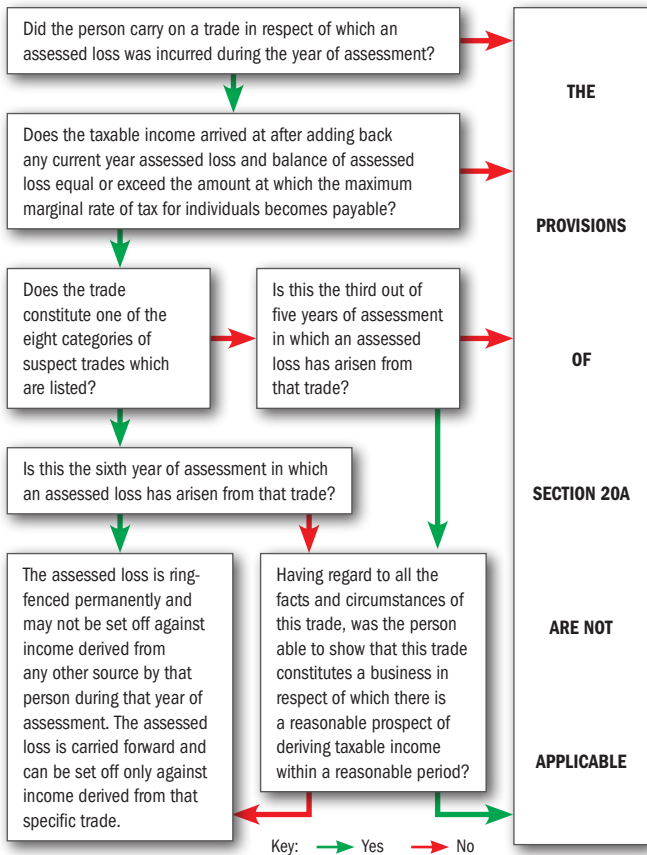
Did the person carry on a trade in respect of which an assessed loss was incurred during the year of assessment?

Does the taxable income arrived at after adding back any current year assessed loss and balance of assessed loss equal or exceed the amount at which the maximum marginal rate of tax for individuals becomes payable?

Does the trade constitute one of the eight categories of suspect trades which are listed?

Is this the third out of five years of assessment in which an assessed loss has arisen from that trade?

Is this the sixth year of assessment in which an assessed loss has arisen from that trade?

The assessed loss is ring-fenced permanently and may not be set off against income derived from any other source by that person during that year of assessment. The assessed loss is carried forward and can be set off only against income derived from that specific trade.

Having regard to all the facts and circumstances of this trade, was the person able to show that this trade constitutes a business in respect of which there is a reasonable prospect of deriving taxable income within a reasonable period?

THE PROVISIONS OF SECTION 20A ARE NOT APPLICABLE

Key: Yes No